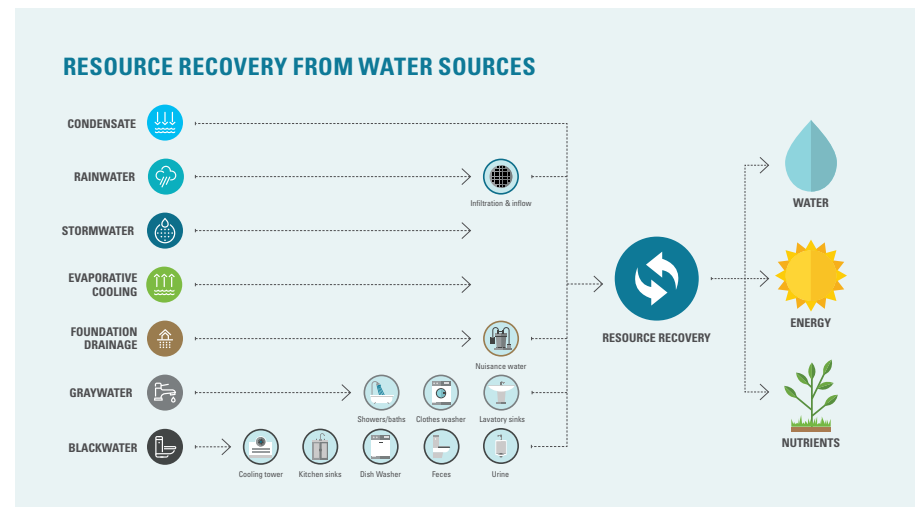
RESOURCE RECOVERY FROM WATER SOURCES

CONDENSATE

RAINWATER

Infiltration & inflow

STORMWATER

EVAPORATIVE COOLING

FOUNDATION DRAINAGE

Nuisance water

GRAYWATER

Showers/baths

Clothes washer

Lavatory sinks

BLACKWATER

Cooling tower

Kitchen sinks

Dish Washer

Feces

Urine

RESOURCE RECOVERY

WATER

ENERGY

NUTRIENTS